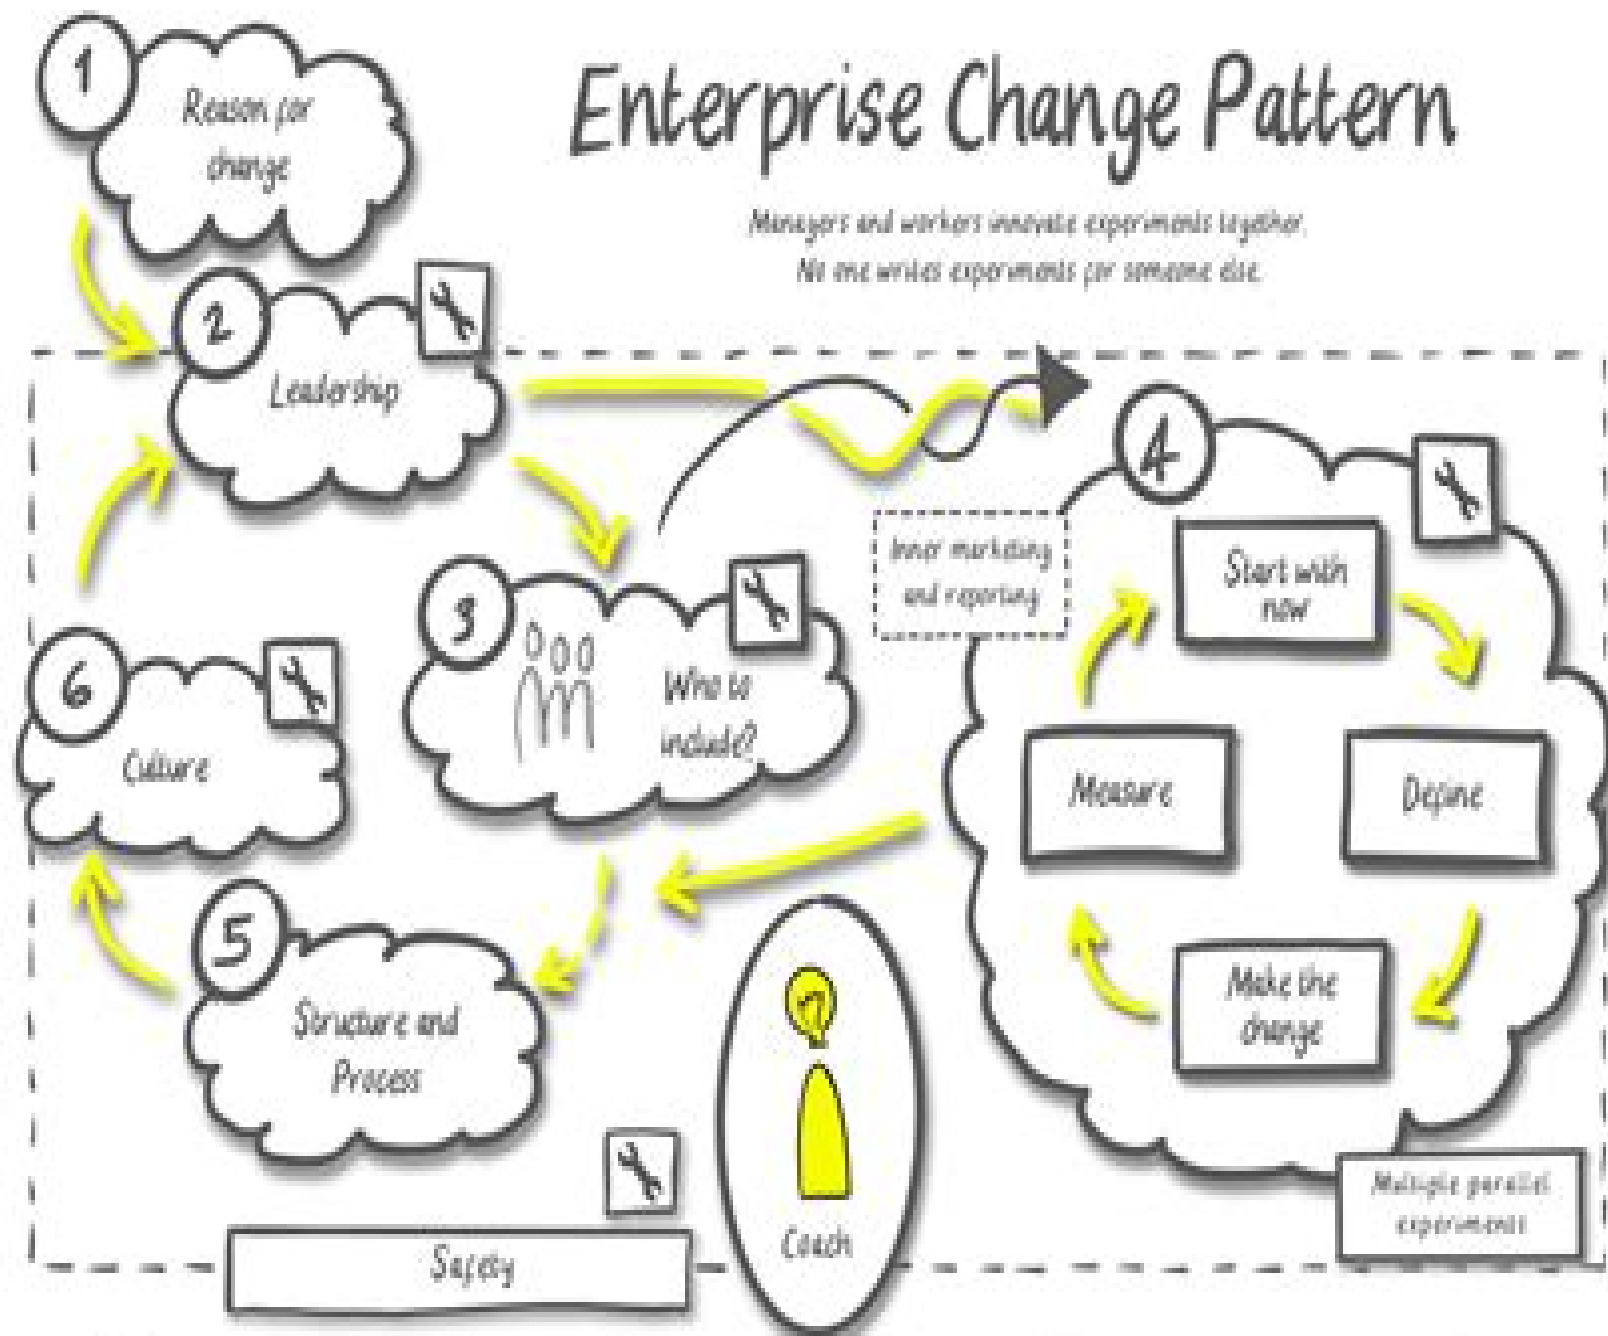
1
Reason for change

Enterprise Change Pattern

Managers and workers innovate experiments together.
No one writes experiments for someone else.

2
Leadership

4

Inner marketing and reporting

Start with now

3
Who to include?

6
Culture

Measure

Define

Make the change

5
Structure and Process

Multiple parallel experiments

Safety

Coach